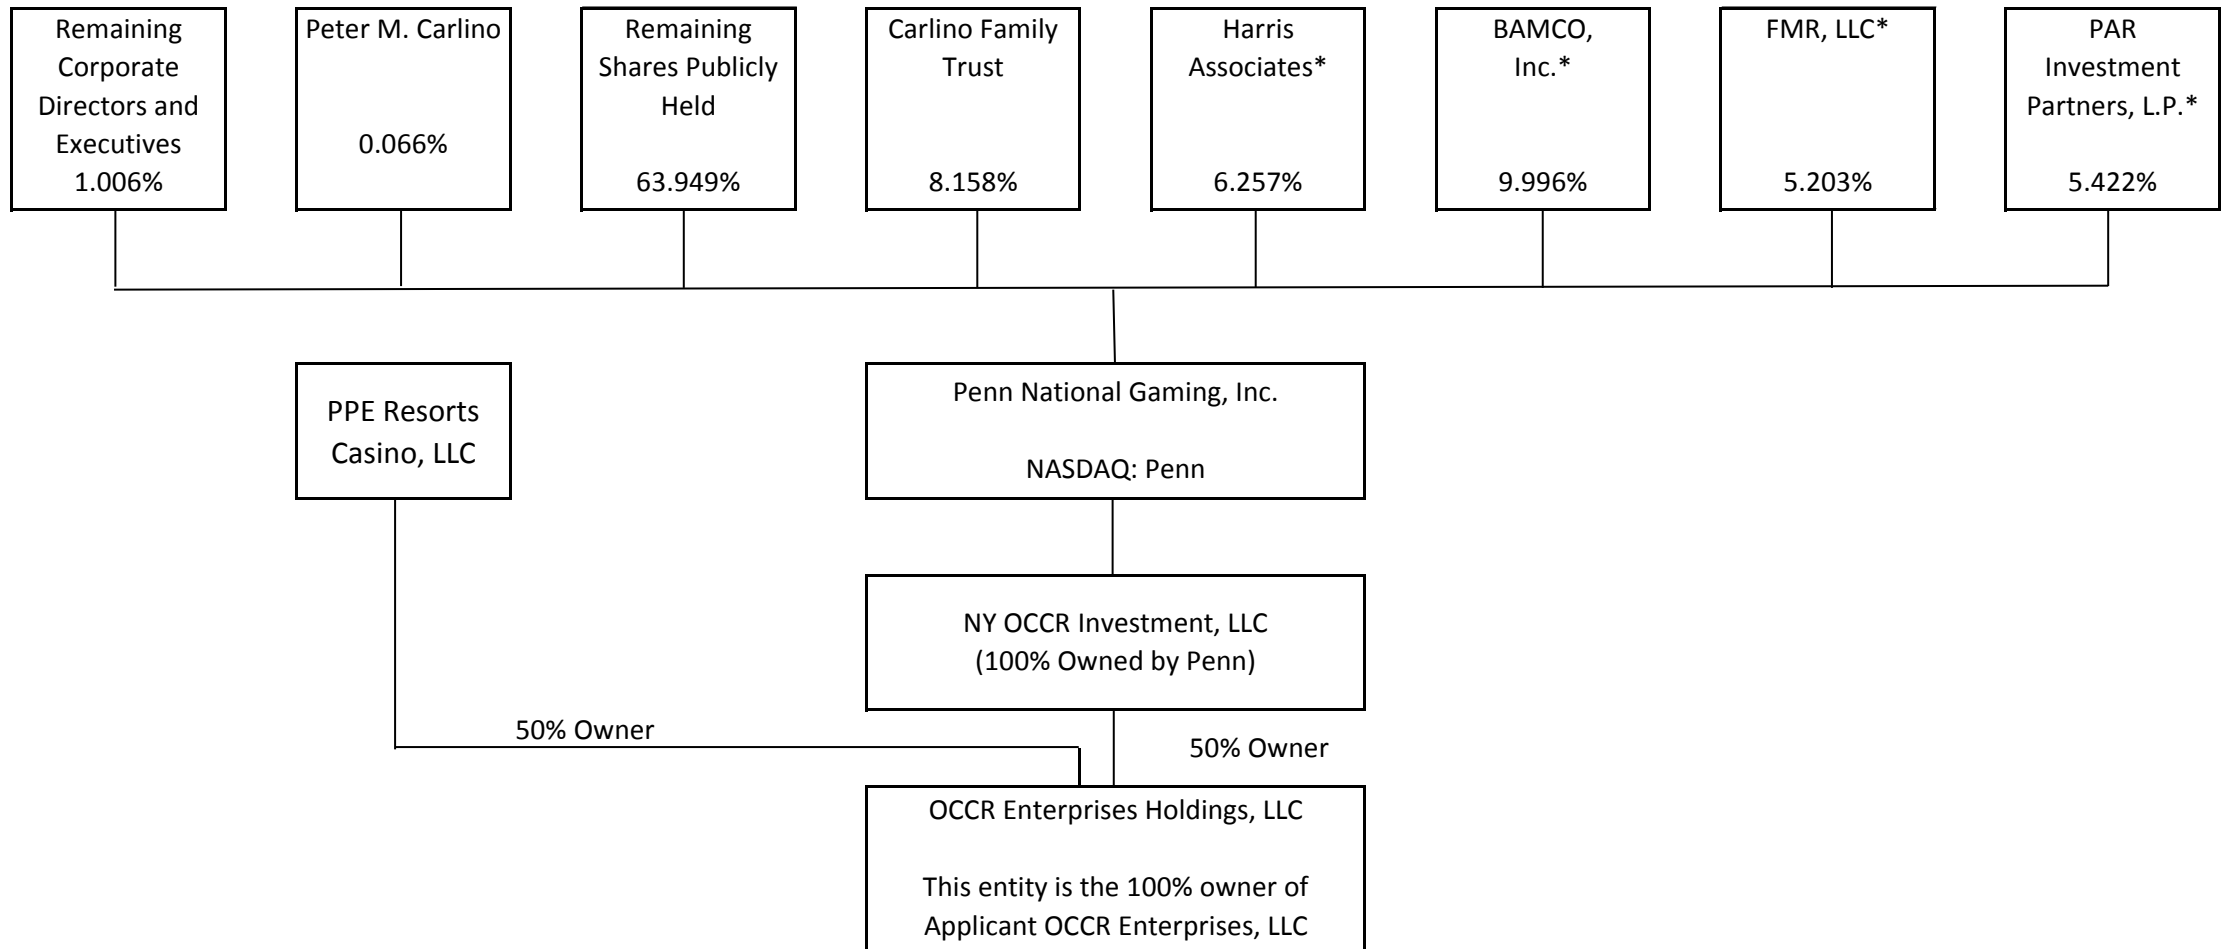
Remaining Corporate Directors and Executives
1.006%

Peter M. Carlino

0.066%

Remaining Shares Publicly Held

63.949%

Carlino Family Trust

8.158%

Harris Associates*

6.257%

BAMCO, Inc.*

9.996%

FMR, LLC*

5.203%

PAR Investment Partners, L.P.*

5.422%

PPE Resorts Casino, LLC

Penn National Gaming, Inc.

NASDAQ: Penn

NY OCCR Investment, LLC
(100% Owned by Penn)

50% Owner

50% Owner

OCCR Enterprises Holdings, LLC

This entity is the 100% owner of Applicant OCCR Enterprises, LLC